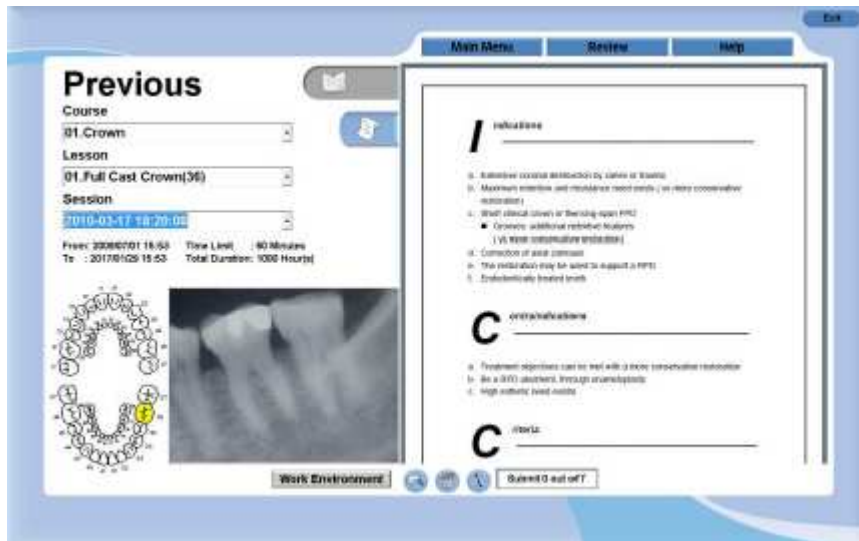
Exit

Main Menu
Review
Help

Previous
Course
01.Crown
Lesson
01.Full Cast Crown(36)
Session
2010-03-17 18:20:08

From: 2008/07/01 15:53 Time Limit : 60 Minutes
To : 2017/01/20 15:53 Total Duration: 1000 Hour(s)

Indications

a. Extensive coronal destruction by caries or trauma
b. Maximum retentive and resistance need exists ( vs more conservative restoration)
c. Short clinical crown or flanking span FPD
■ Grooves: additional retentive features
( vs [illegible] )
d. Correction of axial contours
e. The restoration may be used to support a FPD
f. Endodontically treated tooth

Contraindications

a. Treatment objectives can be met with a more conservative restoration
b. As a RPD abutment, through enameloplasty
c. High esthetic need exists

Criteria

Work Environment
Submit 0 out of 7